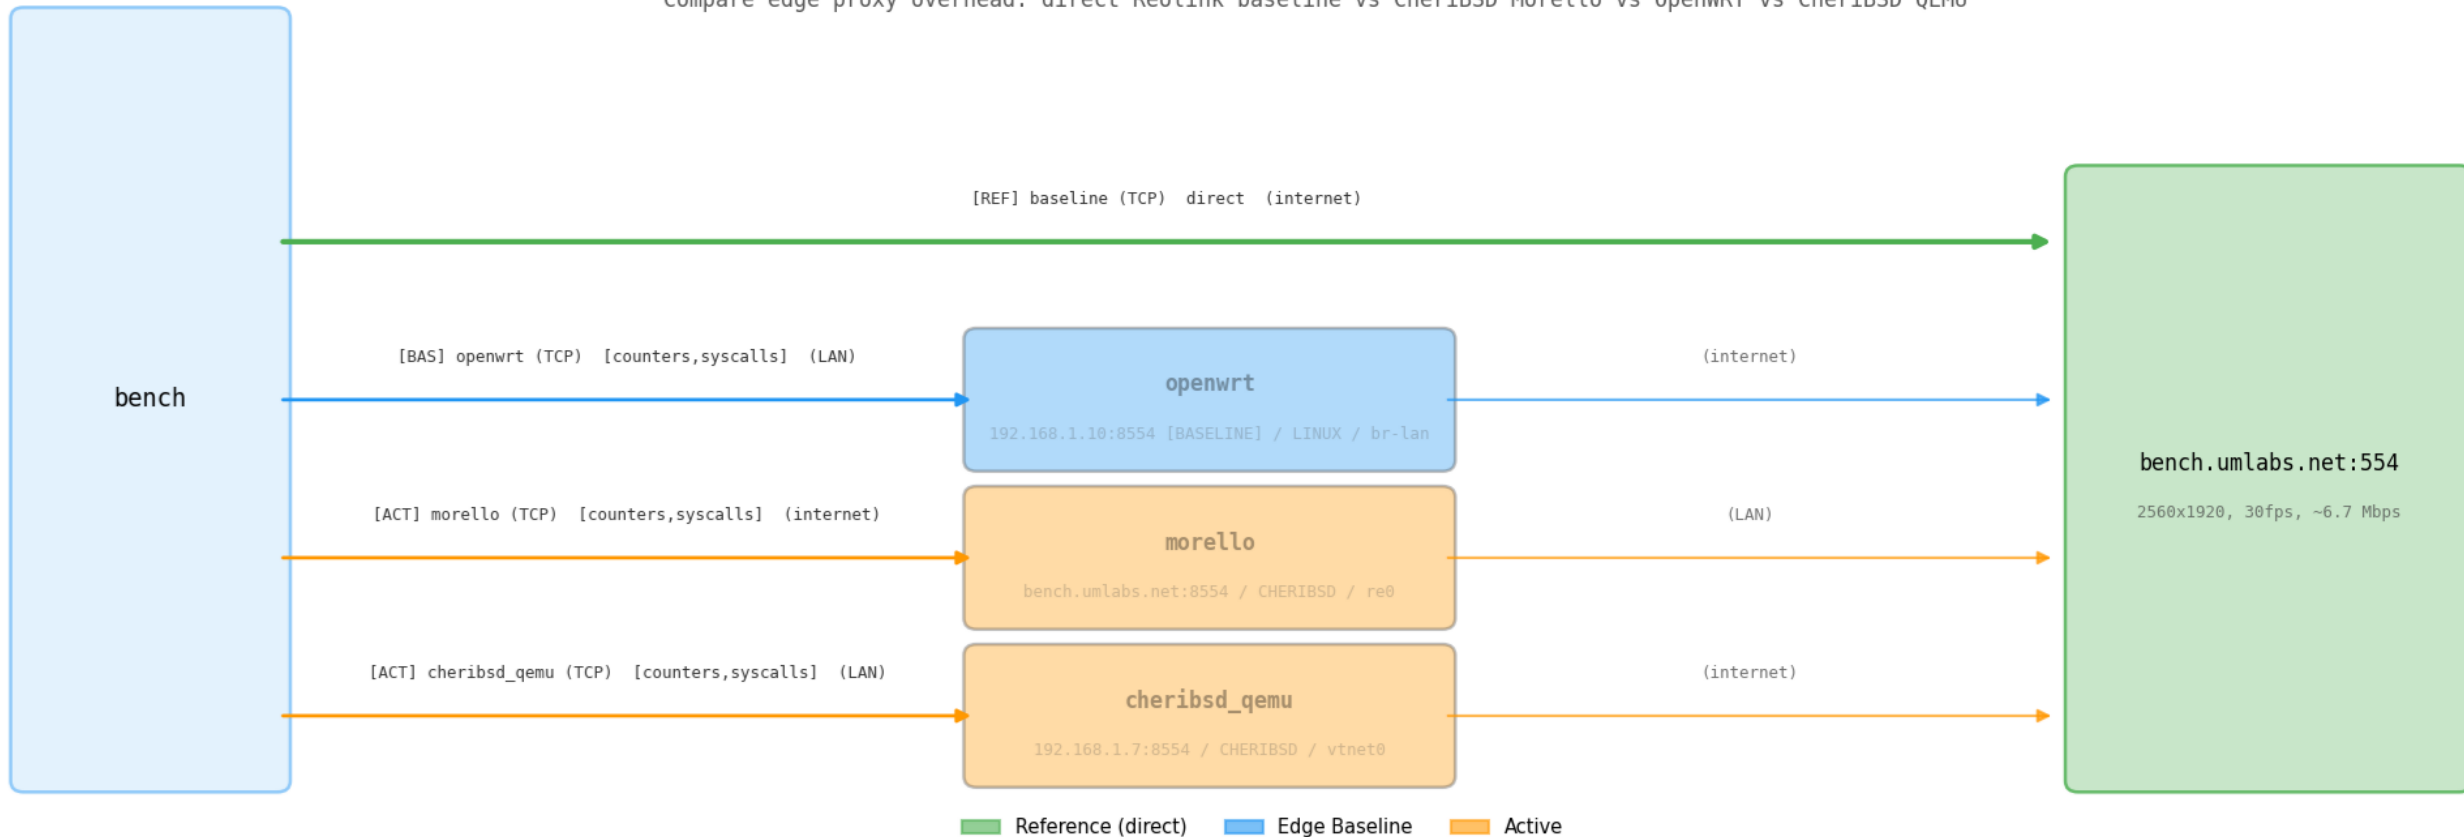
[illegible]

bench

[REF] baseline (TCP) direct (internet)

[BAS] openwrt (TCP) [counters,syscalls] (LAN)

openwrt

192.168.1.10:8554 [BASELINE] / LINUX / br-lan

(internet)

[ACT] morello (TCP) [counters,syscalls] (internet)

morello

bench.umlabs.net:8554 / CHERIBSD / re0

(LAN)

[ACT] cheribsd_qemu (TCP) [counters,syscalls] (LAN)

cheribsd_qemu

192.168.1.7:8554 / CHERIBSD / vtnet0

(internet)

bench.umlabs.net:554

2560x1920, 30fps, ~6.7 Mbps

Reference (direct) Edge Baseline Active